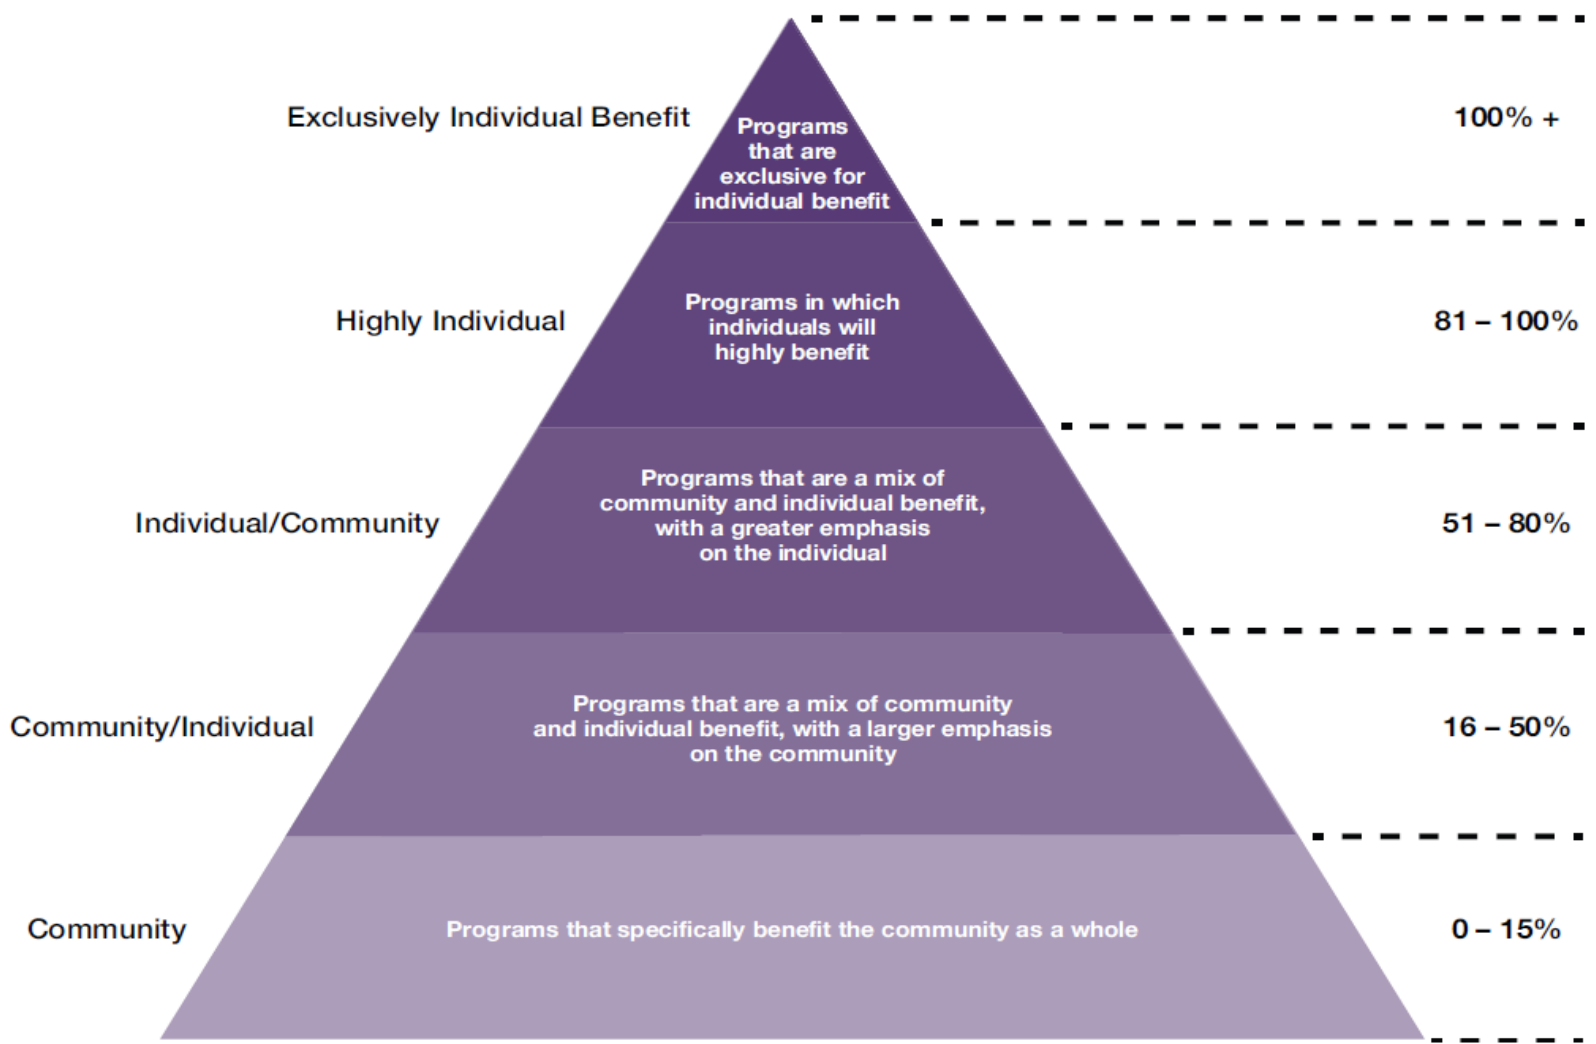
Exclusively Individual Benefit

Programs that are exclusive for individual benefit

100% +

Highly Individual

Programs in which individuals will highly benefit

81 – 100%

Individual/Community

Programs that are a mix of community and individual benefit, with a greater emphasis on the individual

51 – 80%

Community/Individual

Programs that are a mix of community and individual benefit, with a larger emphasis on the community

16 – 50%

Community

Programs that specifically benefit the community as a whole

0 – 15%